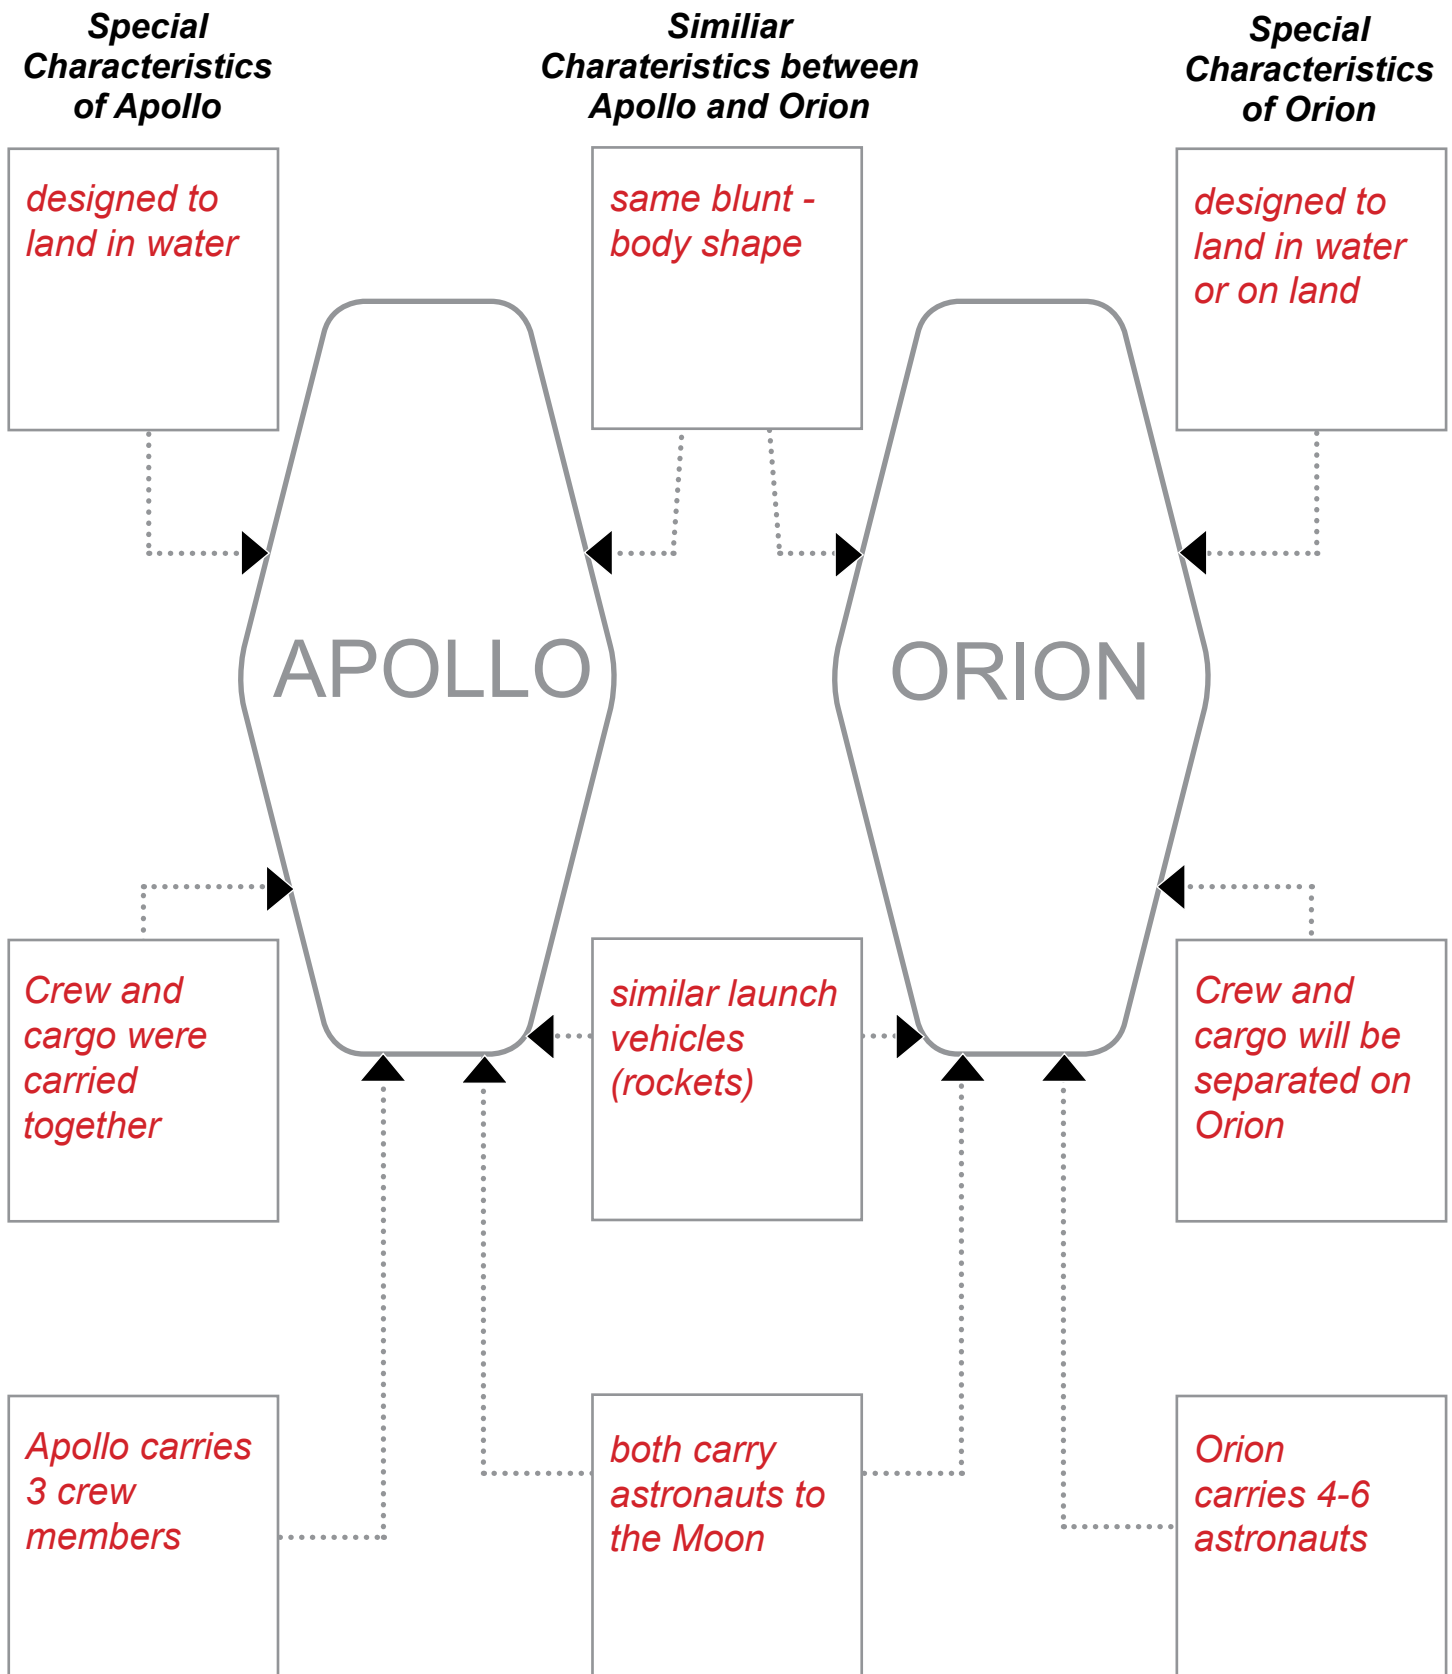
Special Characteristics of Apollo

Similiar Charateristics between Apollo and Orion

Special Characteristics of Orion

designed to land in water

same blunt - body shape

designed to land in water or on land

APOLLO

ORION

Crew and cargo were carried together

similar launch vehicles (rockets)

Crew and cargo will be separated on Orion

Apollo carries 3 crew members

both carry astronauts to the Moon

Orion carries 4-6 astronauts